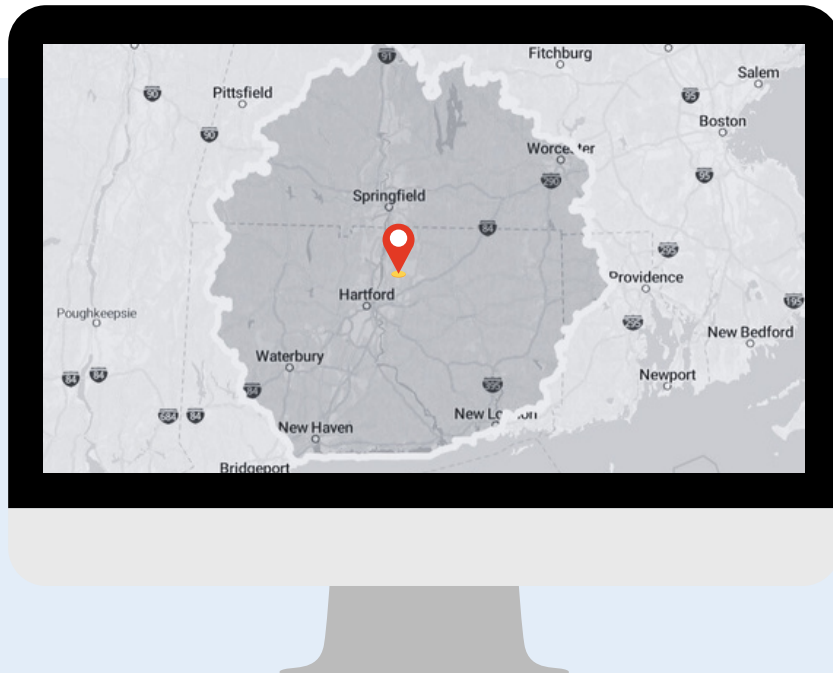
Fitchburg
Salem
Pittsfield
Boston
Worcester
Springfield
Providence
Hartford
Poughkeepsie
New Bedford
Waterbury
Newport
New London
New Haven
Bridgeport
91
90
90
95
290
95
84
295
195
295
84
84
84
684
84
395